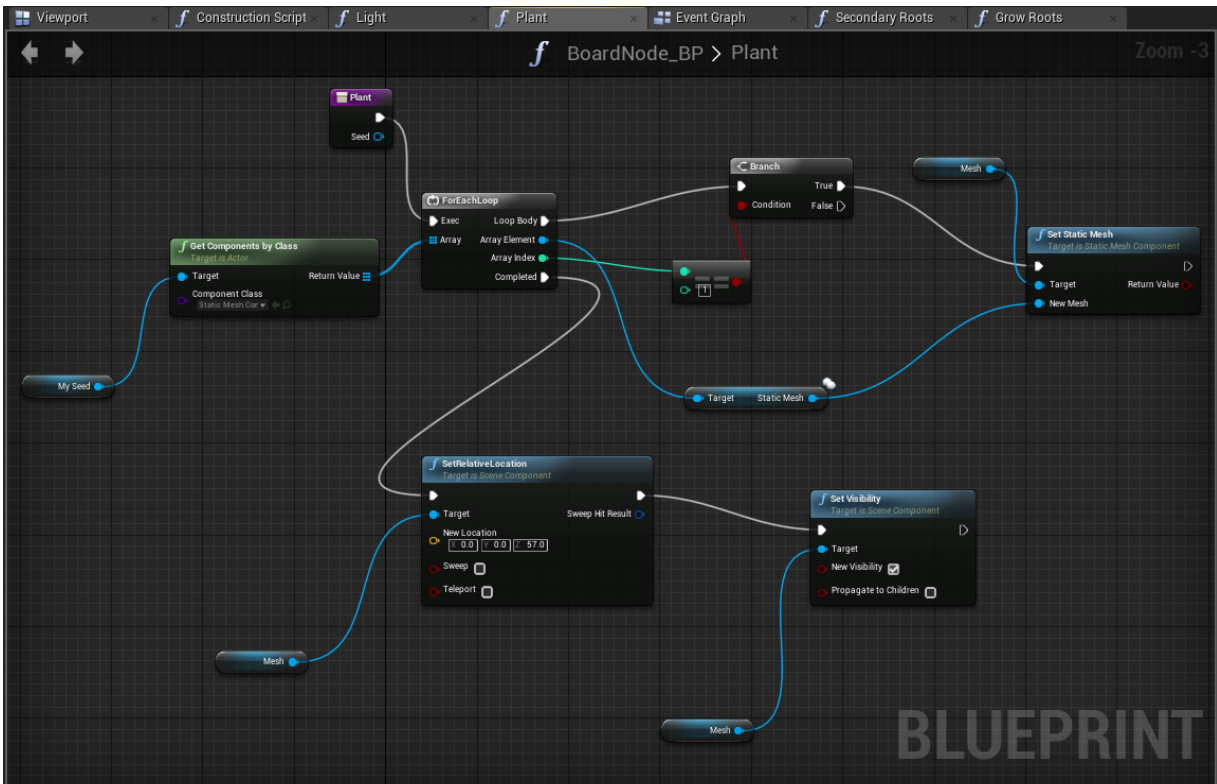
Viewport
Construction Script
Light
Plant
Event Graph
Secondary Roots
Grow Roots

BoardNode_BP > Plant
Zoom -3

Plant
Seed

Get Components by Class
Target is Actor
Target
Return Value
Component Class
Static Mesh Cor

My Seed

ForEachLoop
Exec
Loop Body
Array
Array Element
Array Index
Completed

Branch
True
Condition
False

1

Mesh

Set Static Mesh
Target is Static Mesh Component
Target
Return Value
New Mesh

Target
Static Mesh

SetRelativeLocation
Target is Scene Component
Target
Sweep Hit Result
New Location
X 0.0 Y 0.0 Z 57.0
Sweep
Teleport

Set Visibility
Target is Scene Component
Target
New Visibility
Propagate to Children

Mesh

Mesh

BLUEPRINT